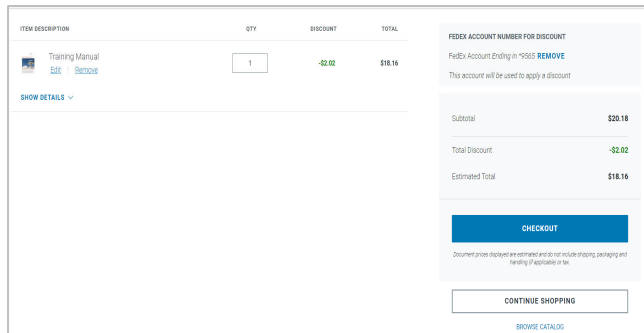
| ITEM DESCRIPTION | QTY | DISCOUNT | TOTAL |
|---|---|---|---|
| Training Manual Edit \| Remove | 1 | -\$2.02 | \$18.16 |

SHOW DETAILS

FEDEX ACCOUNT NUMBER FOR DISCOUNT

FedEx Account Ending in *9565 REMOVE

This account will be used to apply a discount

Subtotal \$20.18

Total Discount -\$2.02

Estimated Total \$18.16

CHECKOUT

Document prices displayed are estimated and do not include shipping, packaging and handling (if applicable) or tax.

CONTINUE SHOPPING

BROWSE CATALOG